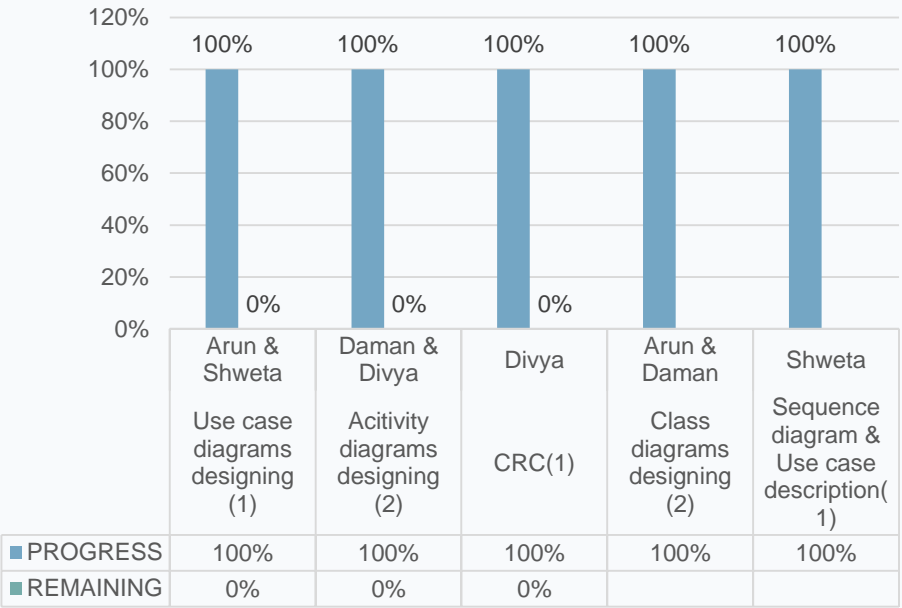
120%
100%
80%
60%
40%
20%
0%

100% 100% 100% 100% 100%
0% 0% 0%

| | Arun & Shweta<br>Use case diagrams designing (1) | Daman & Divya<br>Acitivity diagrams designing (2) | Divya<br>CRC(1) | Arun & Daman<br>Class diagrams designing (2) | Shweta<br>Sequence diagram & Use case description( 1) |
|---|---|---|---|---|---|
| PROGRESS | 100% | 100% | 100% | 100% | 100% |
| REMAINING | 0% | 0% | 0% | | |